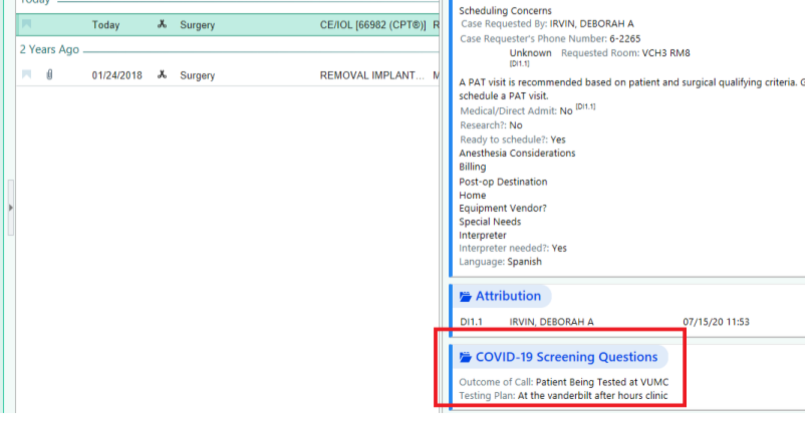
Today

Today Surgery CE/IOL [66982 (CPT®)] R

2 Years Ago

01/24/2018 Surgery REMOVAL IMPLANT... M

Scheduling Concerns
Case Requested By: IRVIN, DEBORAH A
Case Requester's Phone Number: 6-2265
Unknown Requested Room: VCH3 RM8
[DI1.1]
A PAT visit is recommended based on patient and surgical qualifying criteria. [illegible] schedule a PAT visit.
Medical/Direct Admit: No [DI1.1]
Research?: No
Ready to schedule?: Yes
Anesthesia Considerations
Billing
Post-op Destination
Home
Equipment Vendor?
Special Needs
Interpreter
Interpreter needed?: Yes
Language: Spanish

Attribution

DI1.1 IRVIN, DEBORAH A 07/15/20 11:53

COVID-19 Screening Questions

Outcome of Call: Patient Being Tested at VUMC
Testing Plan: At the vanderbilt after hours clinic